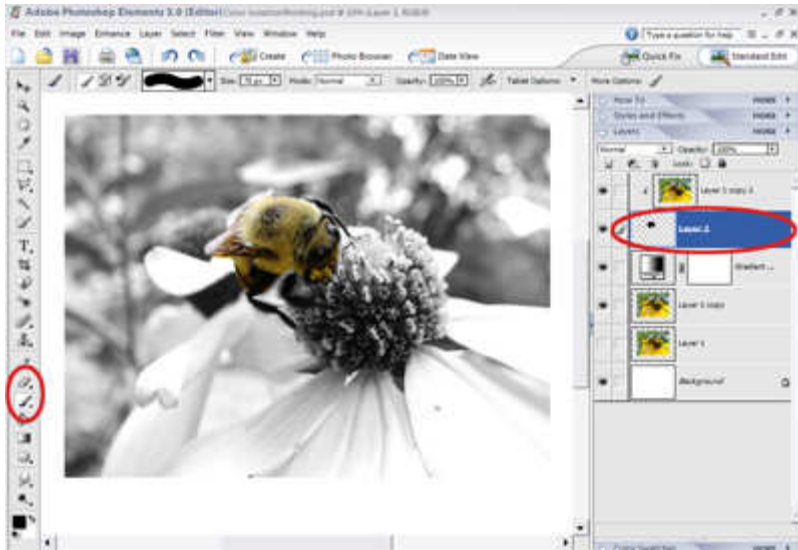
Adobe Photoshop Elements 3.0 (Editor) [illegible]

File Edit Image Enhance Layer Select Filter View Window Help

Type a question for help

Create Photo Browser Date View

Quick Fix Standard Edit

Size: Mode: Normal Opacity: 100% Tablet Options More Options:

How To MORE

Styles and Effects MORE

Layers MORE

Normal Opacity: 100%

Lock:

Layer 1 copy 2

Layer 2

Gradient ...

Layer 1 copy

Layer 1

Background